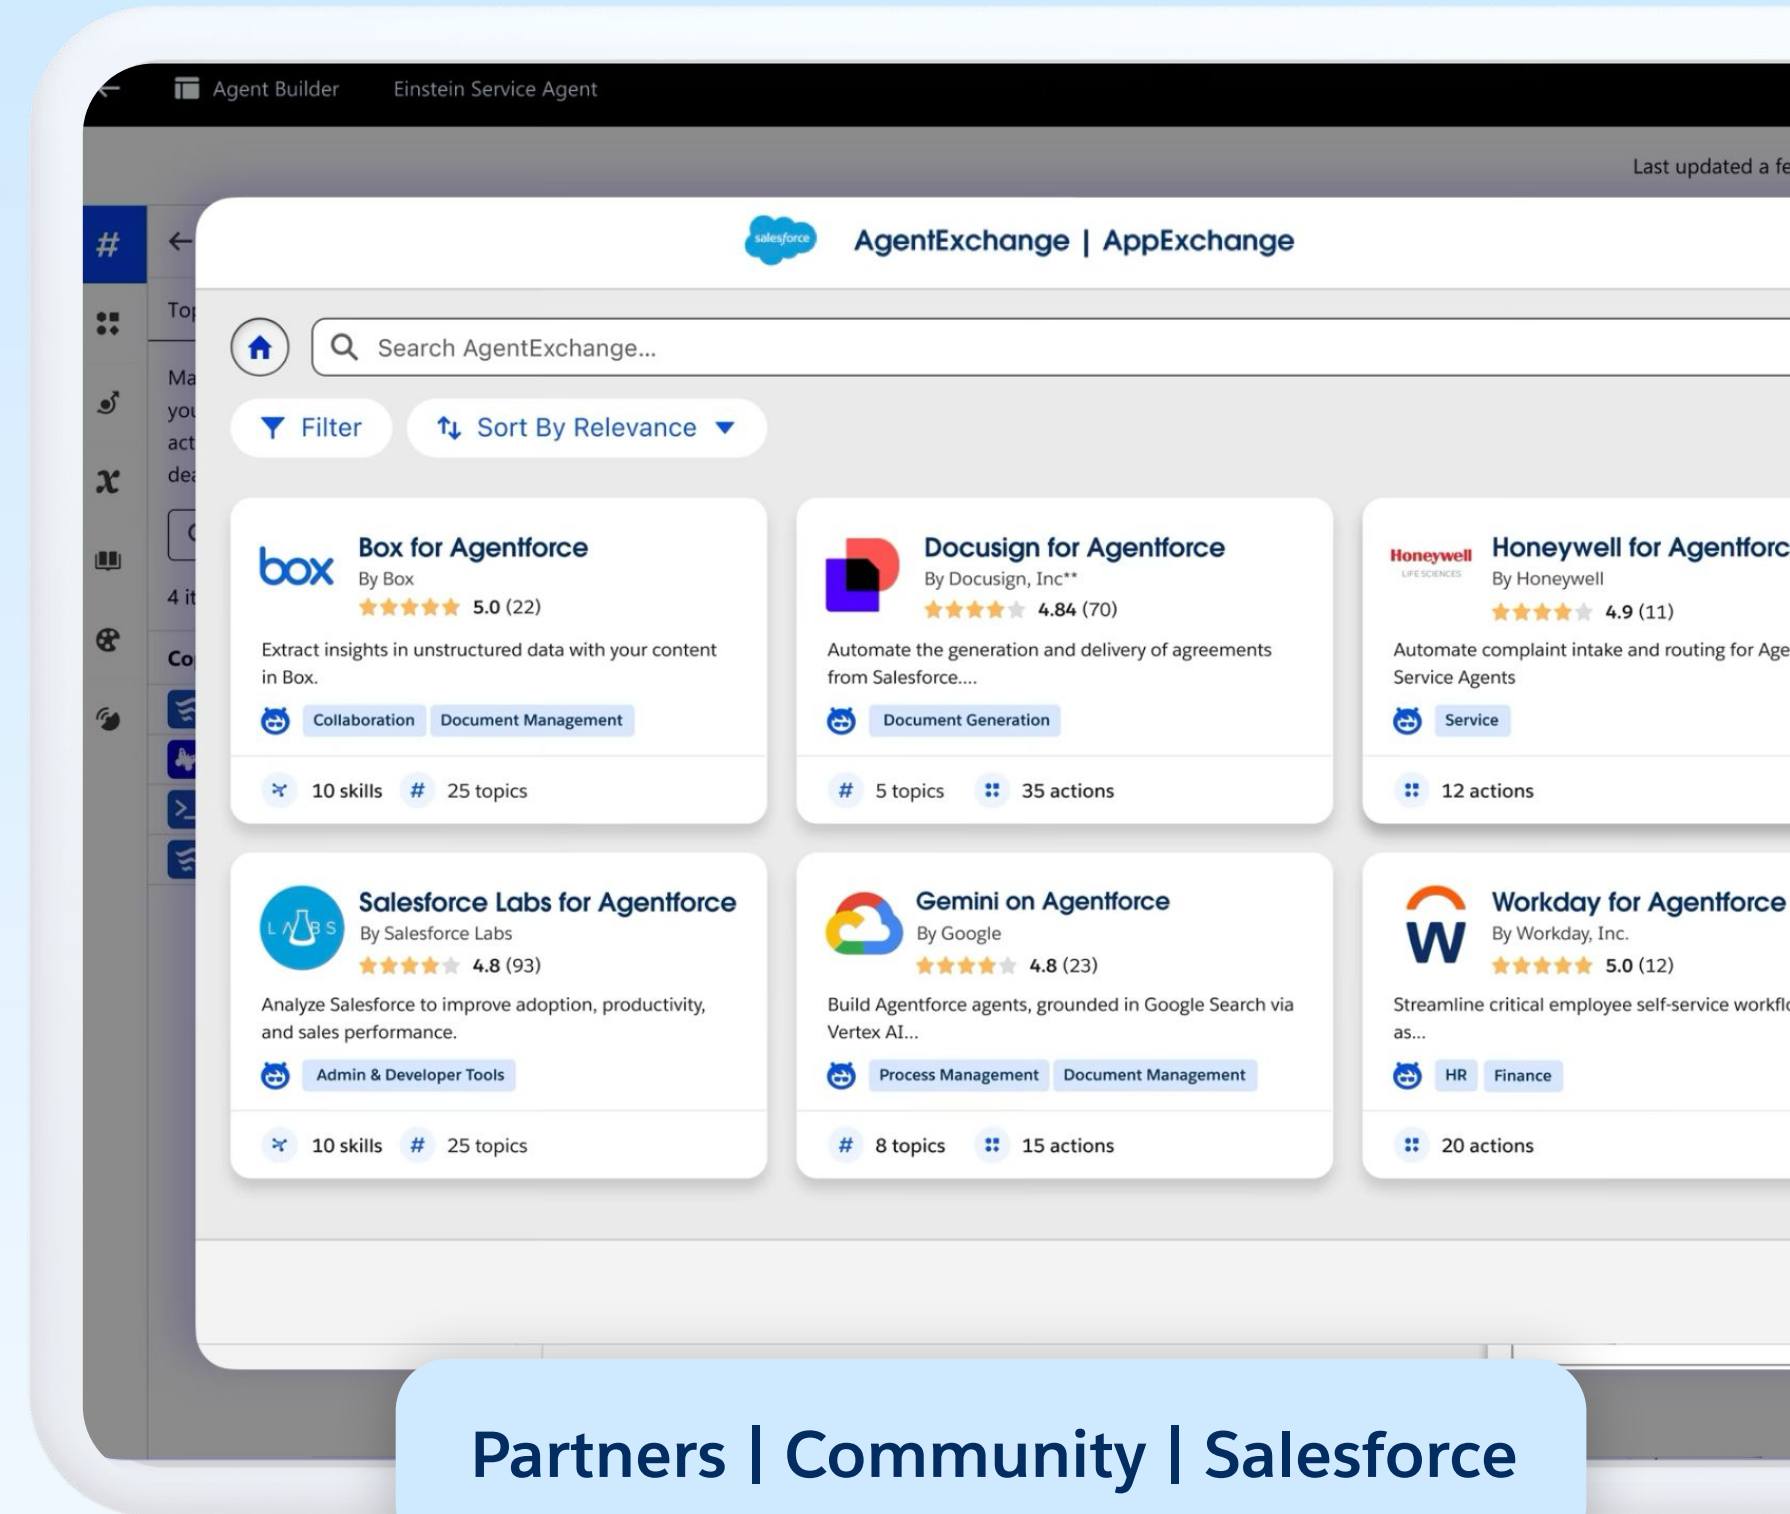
Agent Builder Einstein Service Agent

Last updated a fe

Top

Ma you act dea

4 it

Co

salesforce AgentExchange | AppExchange

Search AgentExchange...

Filter Sort By Relevance

box Box for Agentforce
By Box
5.0 (22)
Extract insights in unstructured data with your content in Box.
Collaboration Document Management
10 skills 25 topics

Docusign for Agentforce
By Docusign, Inc**
4.84 (70)
Automate the generation and delivery of agreements from Salesforce....
Document Generation
5 topics 35 actions

Honeywell LIFE SCIENCES Honeywell for Agentforc
By Honeywell
4.9 (11)
Automate complaint intake and routing for Age Service Agents
Service
12 actions

LABS Salesforce Labs for Agentforce
By Salesforce Labs
4.8 (93)
Analyze Salesforce to improve adoption, productivity, and sales performance.
Admin & Developer Tools
10 skills 25 topics

Gemini on Agentforce
By Google
4.8 (23)
Build Agentforce agents, grounded in Google Search via Vertex AI...
Process Management Document Management
8 topics 15 actions

W Workday for Agentforce
By Workday, Inc.
5.0 (12)
Streamline critical employee self-service workflo as...
HR Finance
20 actions

Partners | Community | Salesforce